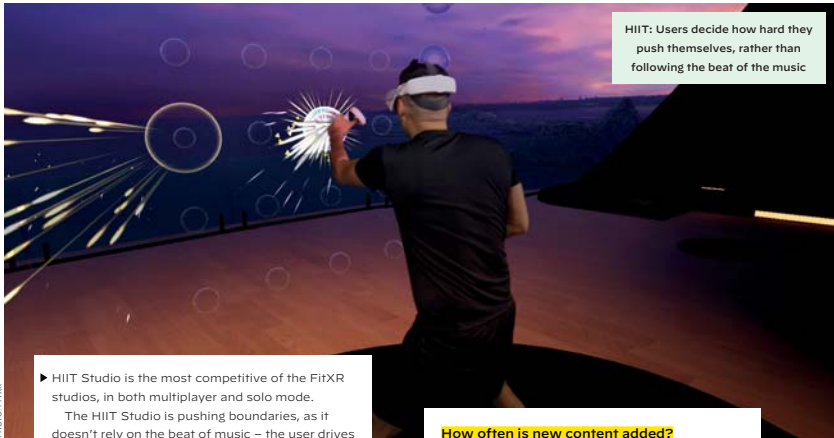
HIIT: Users decide how hard they push themselves, rather than following the beat of the music

▶ HIIT Studio is the most competitive of the FitXR studios, in both multiplayer and solo mode.

The HIIT Studio is pushing boundaries, as it doesn't rely on the beat of music – the user drives

How often is new content added?